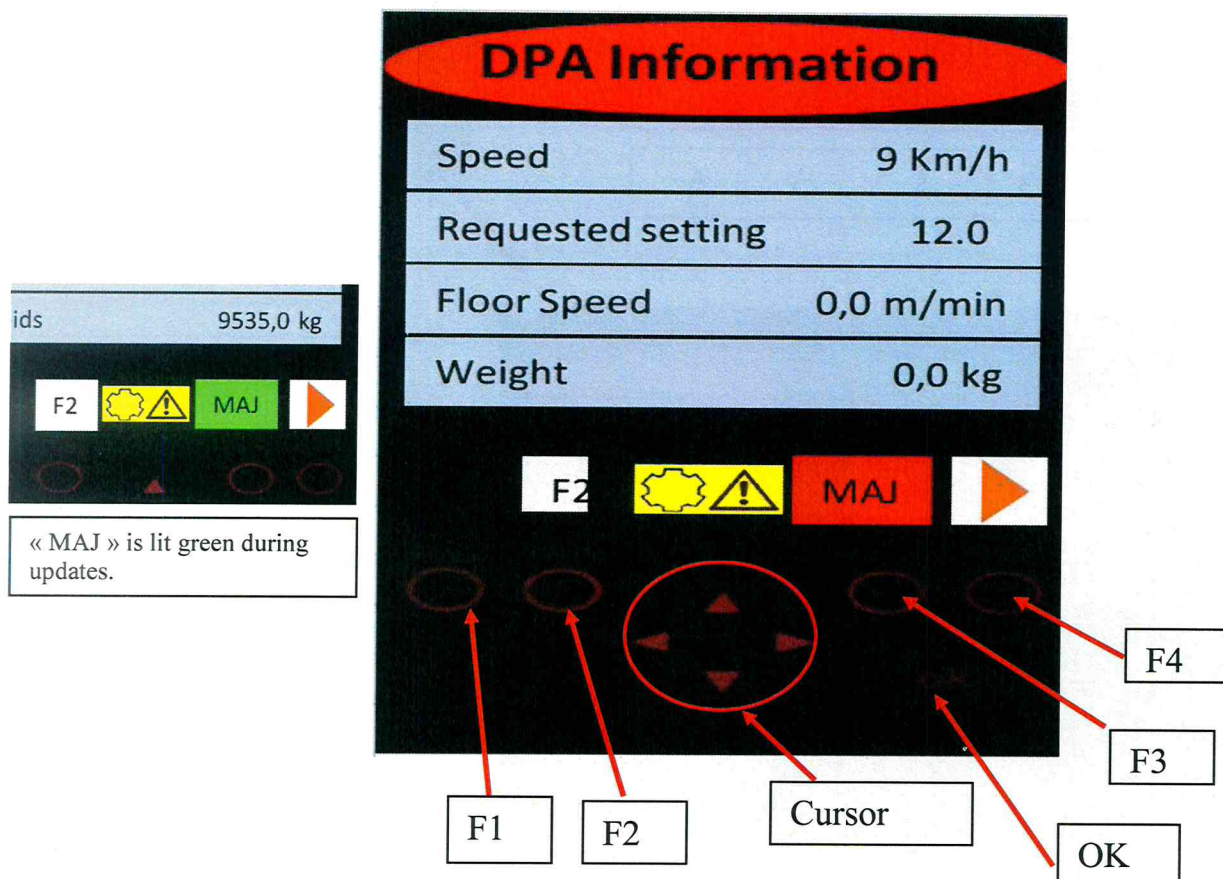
ids 9535,0 kg

F2 MAJ

« MAJ » is lit green during updates.

DPA Information

| Speed | 9 Km/h |
|---|---|
| Requested setting | 12.0 |
| Floor Speed | 0,0 m/min |
| Weight | 0,0 kg |

F2 MAJ

F4

F3

F1

F2

Cursor

OK